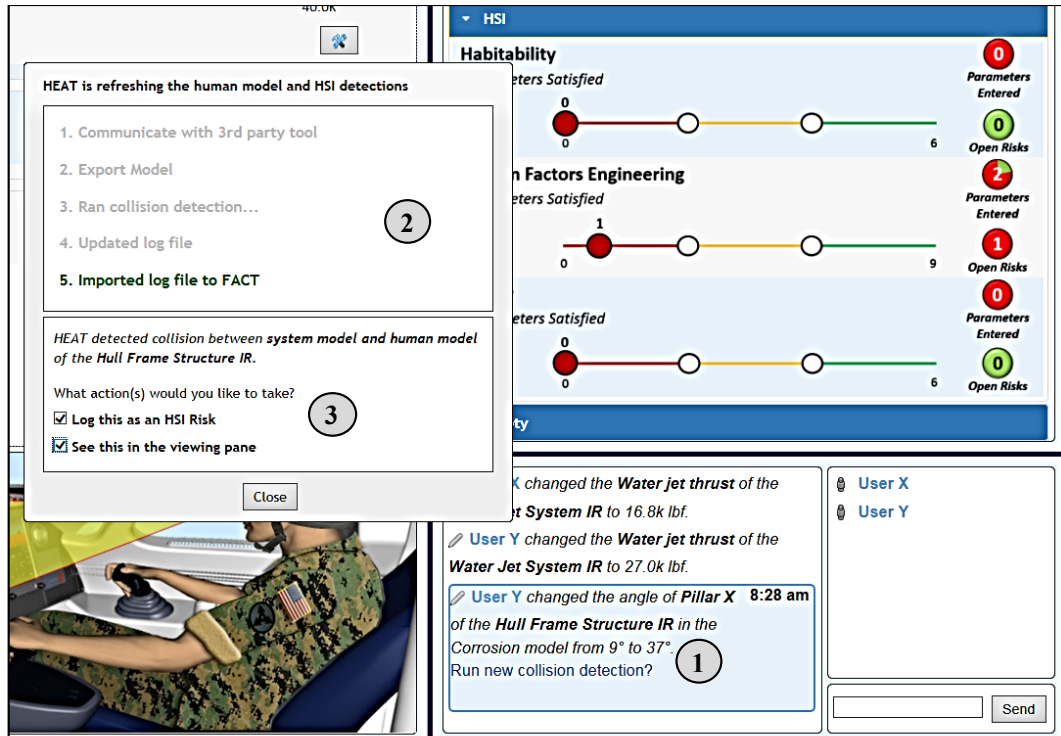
40.0k

HEAT is refreshing the human model and HSI detections

1. Communicate with 3rd party tool

2. Export Model

3. Ran collision detection...

4. Updated log file

5. Imported log file to FACT

2

HEAT detected collision between system model and human model of the Hull Frame Structure IR.

What action(s) would you like to take?

☑ Log this as an HSI Risk

☑ See this in the viewing pane

3

Close

HSI

Habitability

eters Satisfied

0

0

6

0 Parameters Entered

0 Open Risks

n Factors Engineering

eters Satisfied

1

0

9

2 Parameters Entered

1 Open Risks

eters Satisfied

0

0

6

0 Parameters Entered

0 Open Risks

ty

X changed the Water jet thrust of the et System IR to 16.8k lbf.

User Y changed the Water jet thrust of the Water Jet System IR to 27.0k lbf.

User Y changed the angle of Pillar X 8:28 am of the Hull Frame Structure IR in the Corrosion model from 9° to 37°. Run new collision detection?

1

User X

User Y

Send